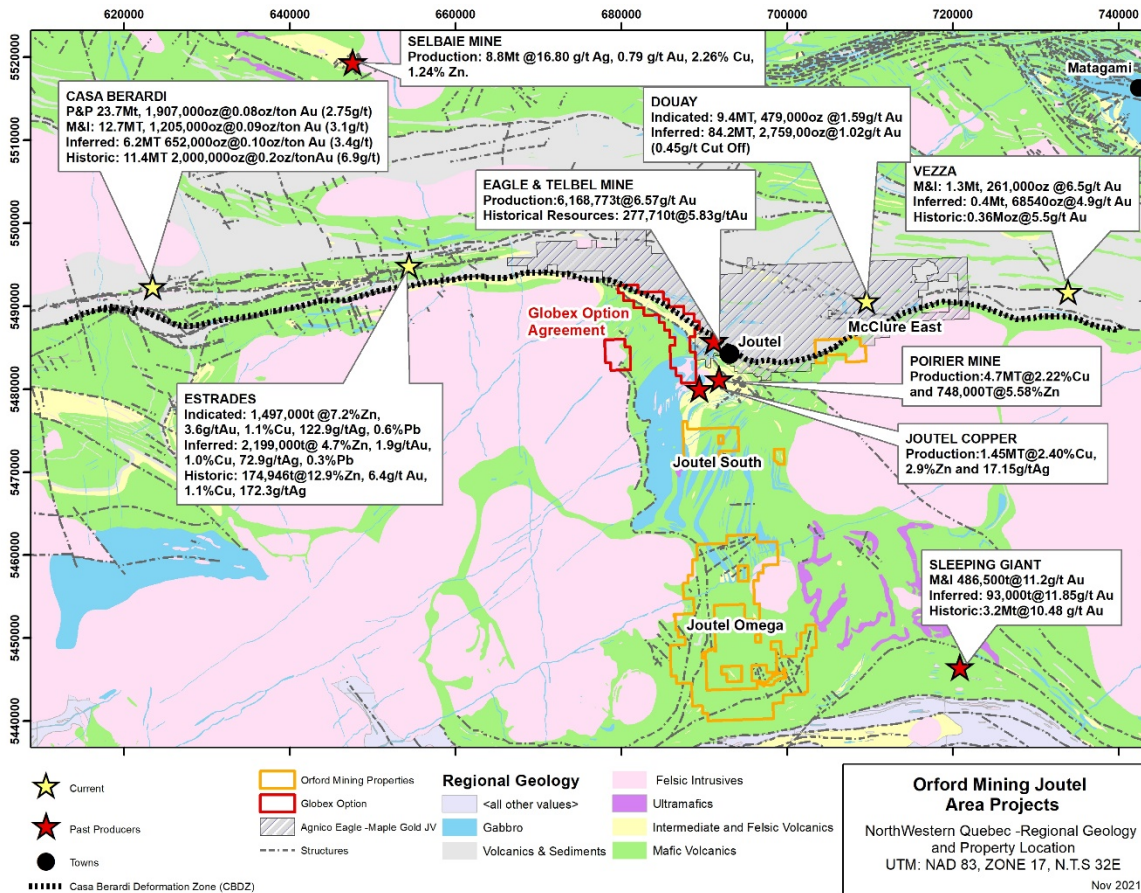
620000 640000 660000 680000 700000 720000 740000

5520000
5510000
5500000
5490000
5480000
5470000
5460000
5450000
5440000

SELBAIE MINE
Production: 8.8Mt @16.80 g/t Ag, 0.79 g/t Au, 2.26% Cu, 1.24% Zn.

Matagami

CASA BERARDI
P&P 23.7Mt, 1,907,000oz@0.08oz/ton Au (2.75g/t)
M&I: 12.7MT, 1,205,000oz@0.09oz/ton Au (3.1g/t)
Inferred: 6.2MT 652,000oz@0.10oz/ton Au (3.4g/t)
Historic: 11.4MT 2,000,000oz@0.2oz/tonAu (6.9g/t)

DOUAY
Indicated: 9.4MT, 479,000oz @1.59g/t Au
Inferred: 84.2MT, 2,759,00oz@1.02g/t Au
(0.45g/t Cut Off)

VEZZA
M&I: 1.3Mt, 261,000oz @6.5g/t Au
Inferred: 0.4Mt, 68540oz@4.9g/t Au
Historic:0.36Moz@5.5g/t Au

EAGLE & TELBEL MINE
Production:6,168,773t@6.57g/t Au
Historical Resources: 277,710t@5.83g/tAu

Globex Option Agreement

Joutel

McClure East

POIRIER MINE
Production:4.7MT@2.22%Cu and 748,000T@5.58%Zn

ESTRADES
Indicated: 1,497,000t @7.2%Zn, 3.6g/tAu, 1.1%Cu, 122.9g/tAg, 0.6%Pb
Inferred: 2,199,000t@ 4.7%Zn, 1.9g/tAu, 1.0%Cu, 72.9g/tAg, 0.3%Pb
Historic: 174,946t@12.9%Zn, 6.4g/t Au, 1.1%Cu, 172.3g/tAg

JOUTEL COPPER
Production:1.45MT@2.40%Cu, 2.9%Zn and 17.15g/tAg

Joutel South

SLEEPING GIANT
M&I 486,500t@11.2g/t Au
Inferred: 93,000t@11.85g/t Au
Historic:3.2Mt@10.48 g/t Au

Joutel Omega

Current
Past Producers
Towns
Casa Berardi Deformation Zone (CBDZ)

Orford Mining Properties
Globex Option
Agnico Eagle -Maple Gold JV
Structures

Regional Geology
<all other values>
Gabbro
Volcanics & Sediments

Felsic Intrusives
Ultramafics
Intermediate and Felsic Volcanics
Mafic Volcanics

Orford Mining Joutel Area Projects
NorthWestern Quebec -Regional Geology and Property Location
UTM: NAD 83, ZONE 17, N.T.S 32E

Nov 2021